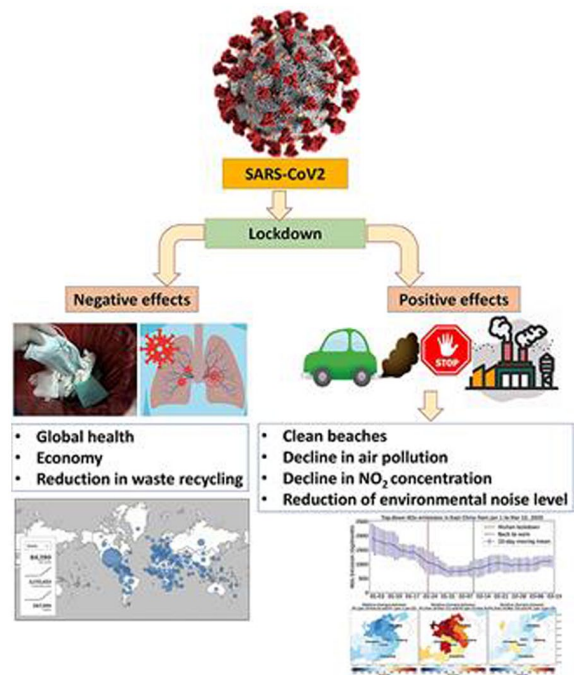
SARS-CoV2

Lockdown

Negative effects

Positive effects

STOP

• Global health
• Economy
• Reduction in waste recycling

• Clean beaches
• Decline in air pollution
• Decline in $NO_2$ concentration
• Reduction of environmental noise level

84,390

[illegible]

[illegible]

Top-down $NO_x$ emissions in East China from Jan 1 to Mar 12, 2020

Wuhan lockdown
Back to work
10-day moving mean

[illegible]